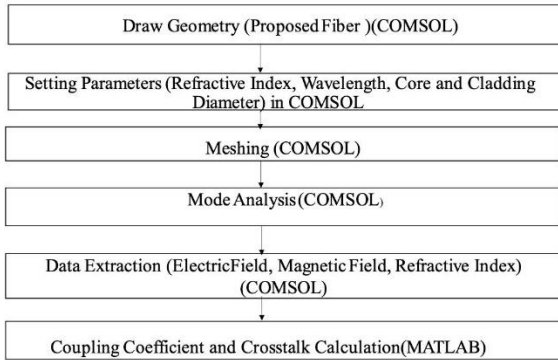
Draw Geometry (Proposed Fiber )(COMSOL)

Setting Parameters (Refractive Index, Wavelength, Core and Cladding Diameter) in COMSOL

Meshing (COMSOL)

Mode Analysis (COMSOL)

Data Extraction (ElectricField, Magnetic Field, Refractive Index) (COMSOL)

Coupling Coefficient and Crosstalk Calculation(MATLAB)